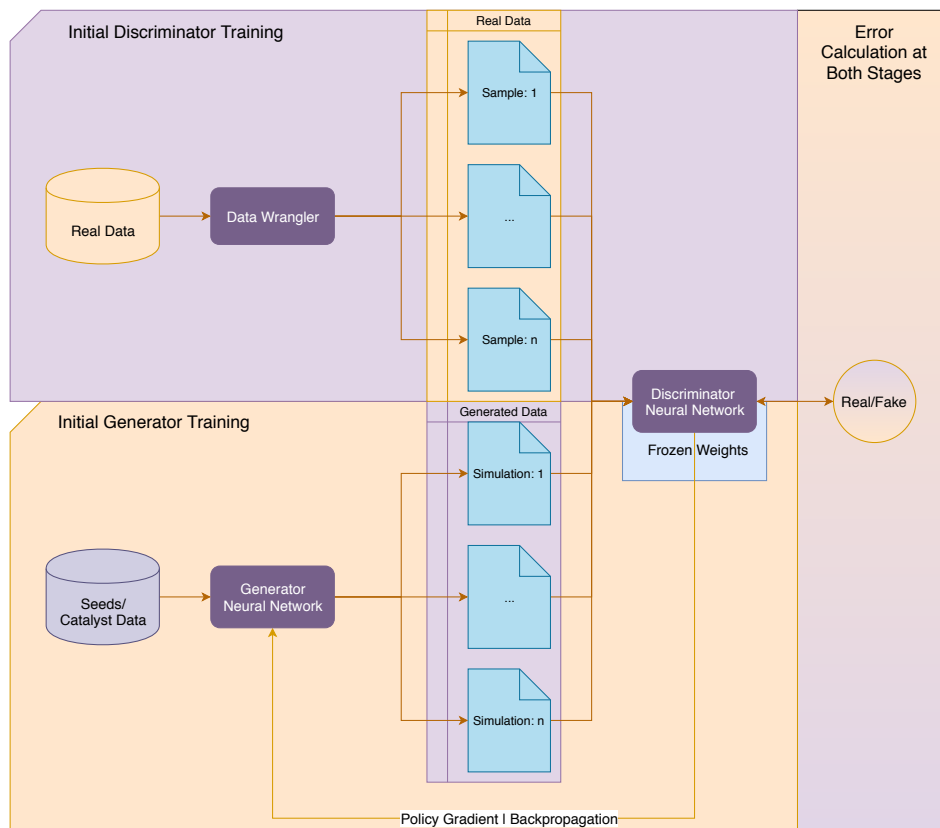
Initial Discriminator Training

Real Data

Error Calculation at Both Stages

Sample: 1

Real Data

Data Wrangler

...

Sample: n

Discriminator Neural Network

Real/Fake

Frozen Weights

Initial Generator Training

Generated Data

Simulation: 1

Seeds/ Catalyst Data

Generator Neural Network

...

Simulation: n

Policy Gradient | Backpropagation